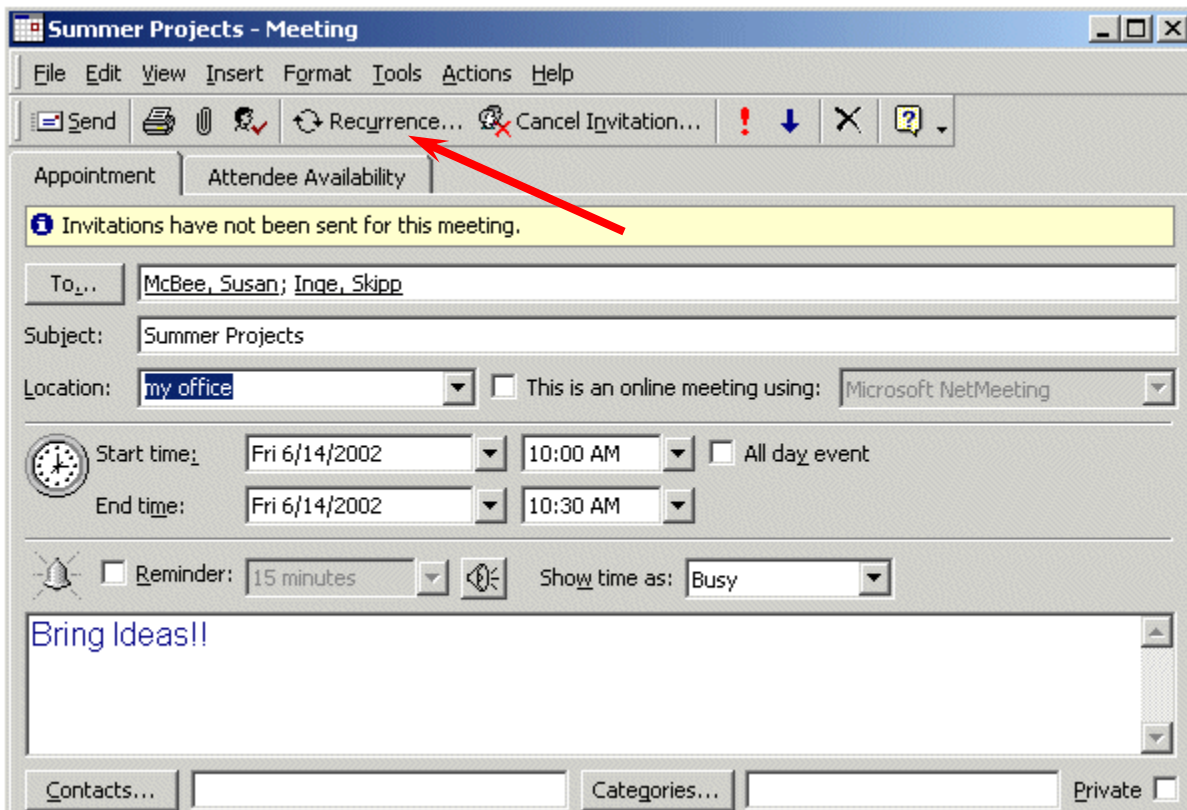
Summer Projects - Meeting

File Edit View Insert Format Tools Actions Help

Send Recurrence... Cancel Invitation...

Appointment Attendee Availability

Invitations have not been sent for this meeting.

To... McBee, Susan; Inge, Skipp

Subject: Summer Projects

Location: my office This is an online meeting using: Microsoft NetMeeting

Start time: Fri 6/14/2002 10:00 AM All day event

End time: Fri 6/14/2002 10:30 AM

Reminder: 15 minutes Show time as: Busy

Bring Ideas!!

Contacts... Categories... Private